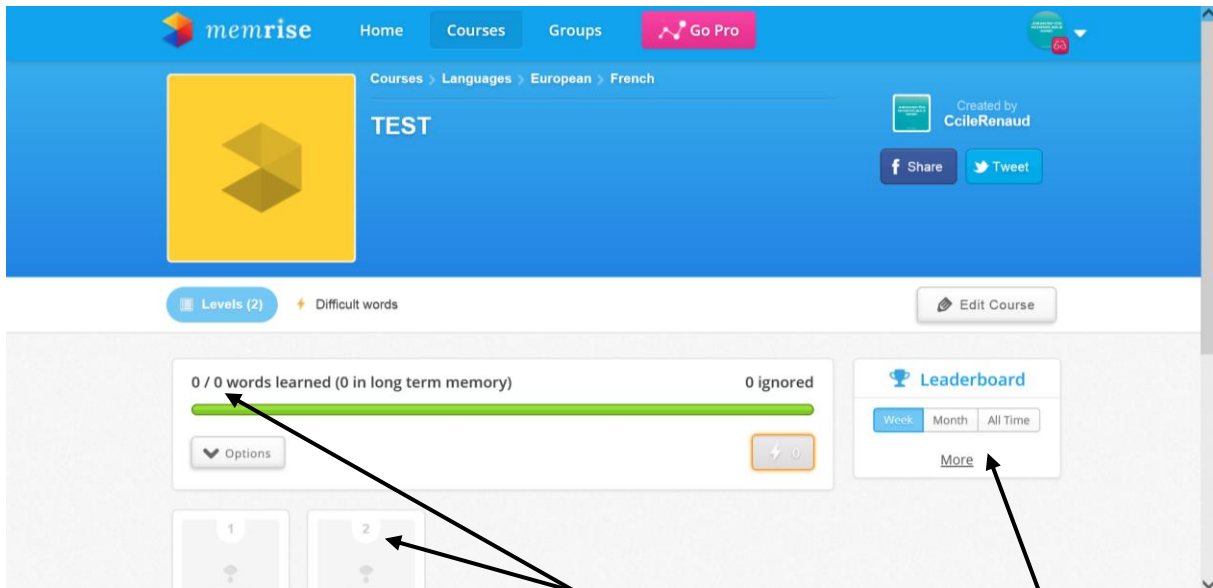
memrise Home Courses Groups Go Pro

63

Courses > Languages > European > French

TEST

Created by
CcileRenaud

Share Tweet

Levels (2) Difficult words

Edit Course

0 / 0 words learned (0 in long term memory)

0 ignored

Options

0

Leaderboard

Week Month All Time

More

1

2